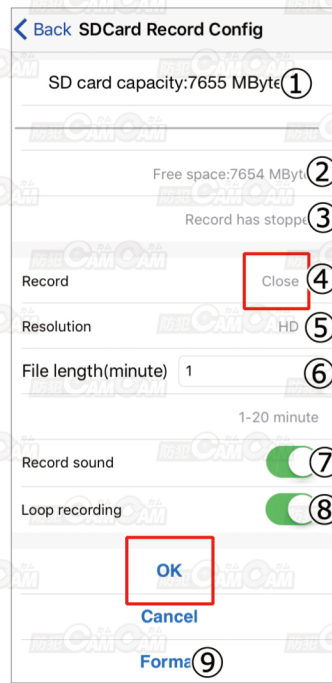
< Back SDCard Record Config

SD card capacity:7655 MByte①

Free space:7654 MByte②

Record has stoppe③

Record Close④

Resolution HD⑤

File length(minute) 1 ⑥

1-20 minute

Record sound ⑦

Loop recording ⑧

OK

Cancel

Forma⑨